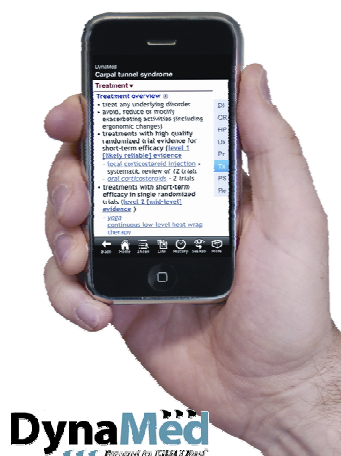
DynaMed
Carpal tunnel syndrome
Treatment ▾
Treatment overview ⊕
• treat any underlying disorder
• avoid, reduce or modify exacerbating activities (including ergonomic changes)
• treatments with high quality randomized trial evidence for short-term efficacy (level 1 [likely reliable] evidence
- local corticosteroid injection - systematic review of 12 trials
- oral corticosteroids - 2 trials
• treatments with short-term efficacy in single randomized trials (level 2 [mid-level] evidence)
yoga
continuous low level heat wrap therapy
Di
CR
HP
Lb
Pr
Tx
PS
Re
Back
DynaMed
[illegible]